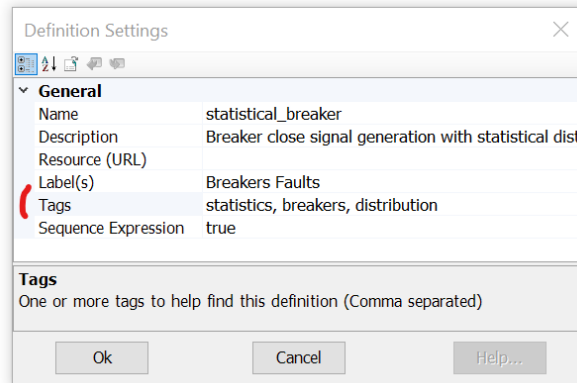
Definition Settings

General

| Name | statistical_breaker |
|---|---|
| Description | Breaker close signal generation with statistical dist |
| Resource (URL) | |
| Label(s) | Breakers Faults |
| Tags | statistics, breakers, distribution |
| Sequence Expression | true |

Tags
One or more tags to help find this definition (Comma separated)

Ok Cancel Help...